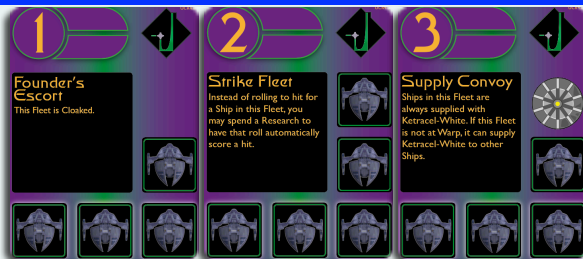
1

Founder's Escort

This Fleet is Cloaked.

2

Strike Fleet

Instead of rolling to hit for a Ship in this Fleet, you may spend a Research to have that roll automatically score a hit.

3

Supply Convoy

Ships in this Fleet are always supplied with Ketracel-White. If this Fleet is not at Warp, it can supply Ketracel-White to other Ships.